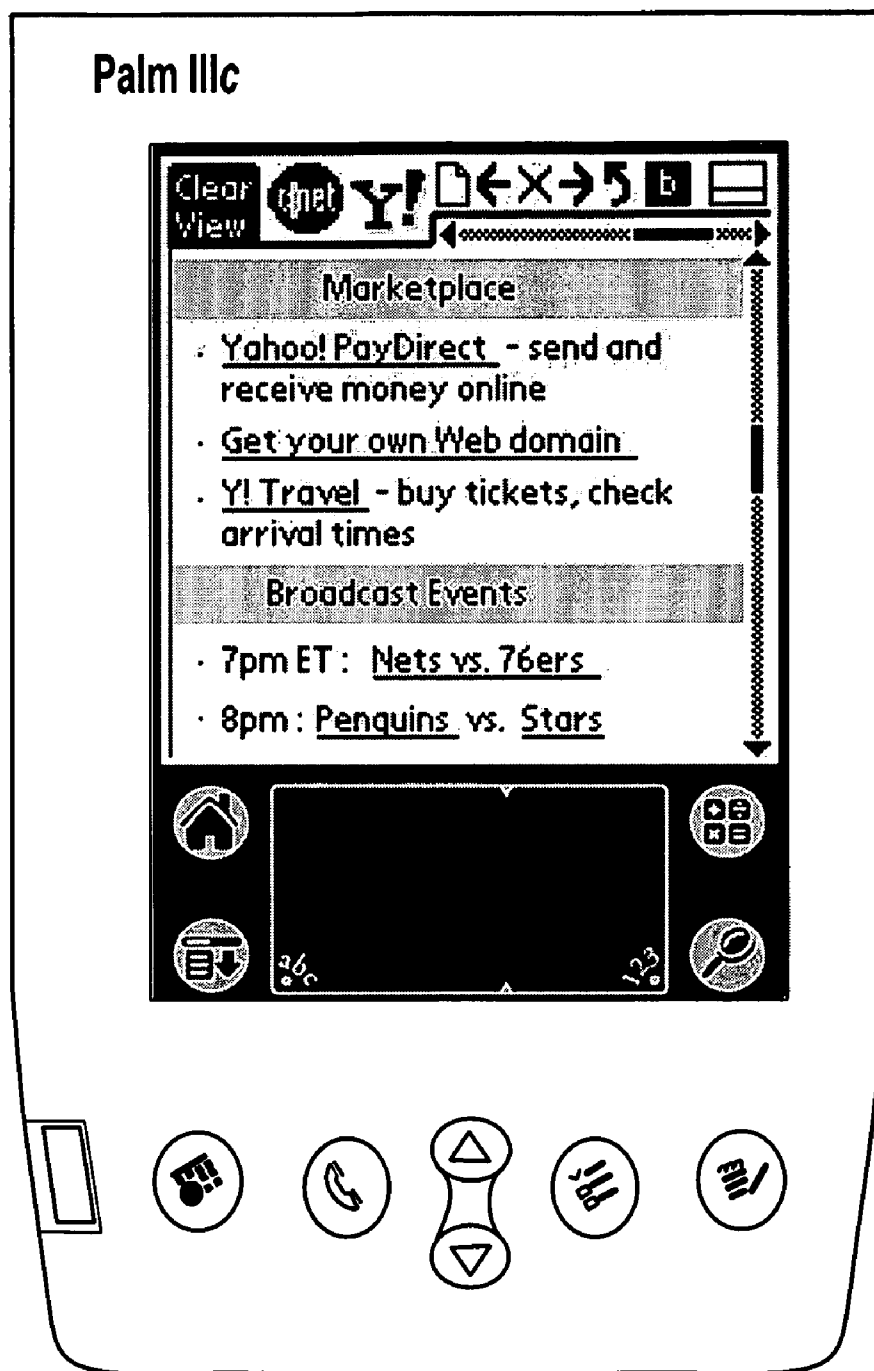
Palm IIIc

Clear View cnet Y! 5 b

Marketplace

· Yahoo! PayDirect - send and receive money online

· Get your own Web domain

· Y! Travel - buy tickets, check arrival times

Broadcast Events

· 7pm ET : Nets vs. 76ers

· 8pm : Penguins vs. Stars

abc 123